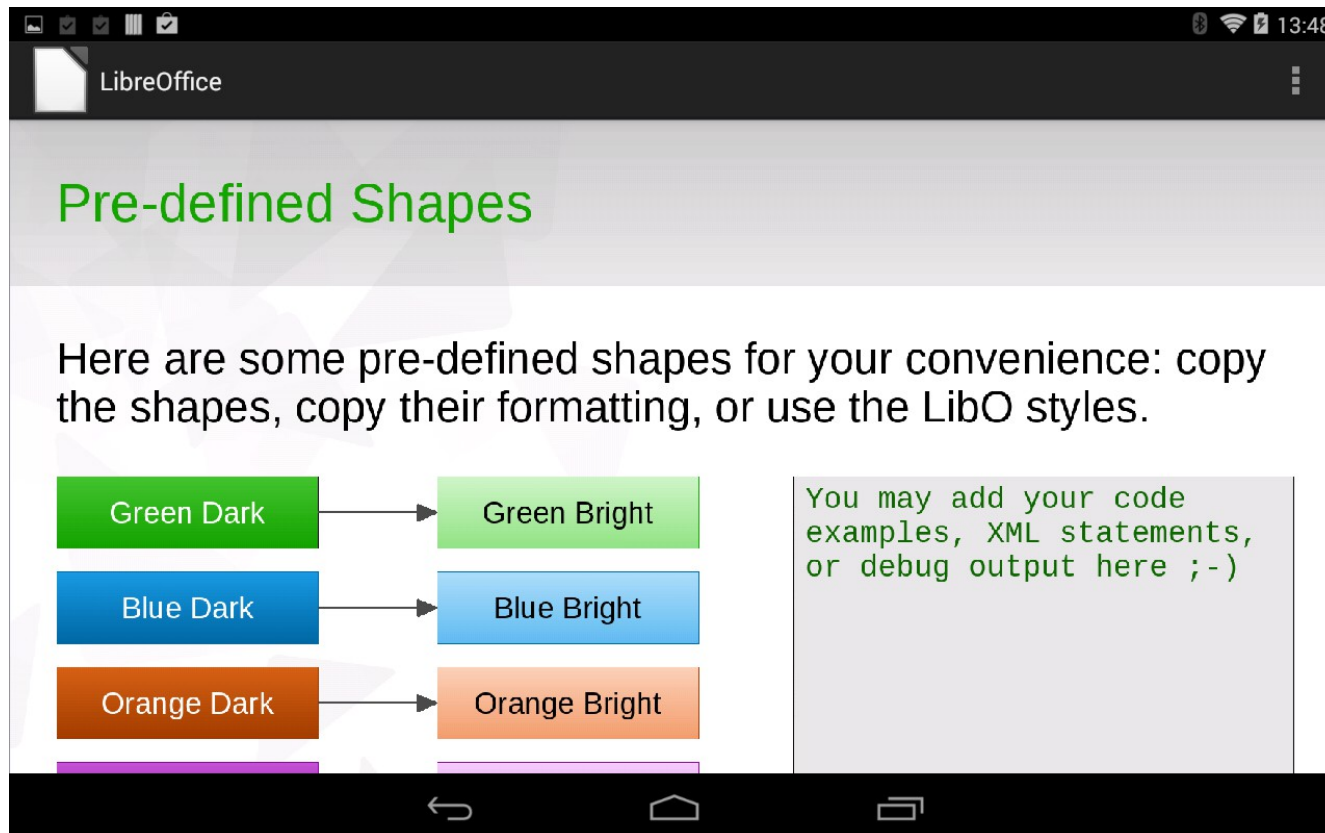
13:48

LibreOffice

Pre-defined Shapes

Here are some pre-defined shapes for your convenience: copy the shapes, copy their formatting, or use the LibO styles.

Green Dark

Green Bright

Blue Dark

Blue Bright

Orange Dark

Orange Bright

You may add your code examples, XML statements, or debug output here ;-)